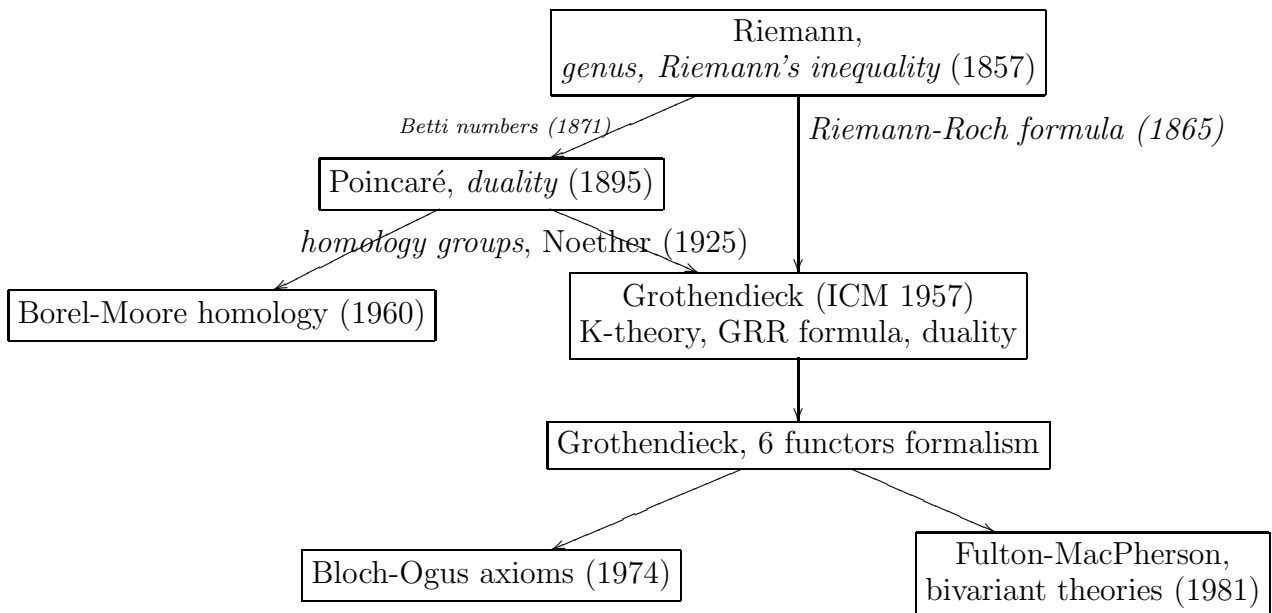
Riemann,
genus, Riemann's inequality (1857)

Betti numbers (1871)

Riemann-Roch formula (1865)

Poincaré, duality (1895)

homology groups, Noether (1925)

Borel-Moore homology (1960)

Grothendieck (ICM 1957)
K-theory, GRR formula, duality

Grothendieck, 6 functors formalism

Bloch-Ogus axioms (1974)

Fulton-MacPherson,
bivariant theories (1981)